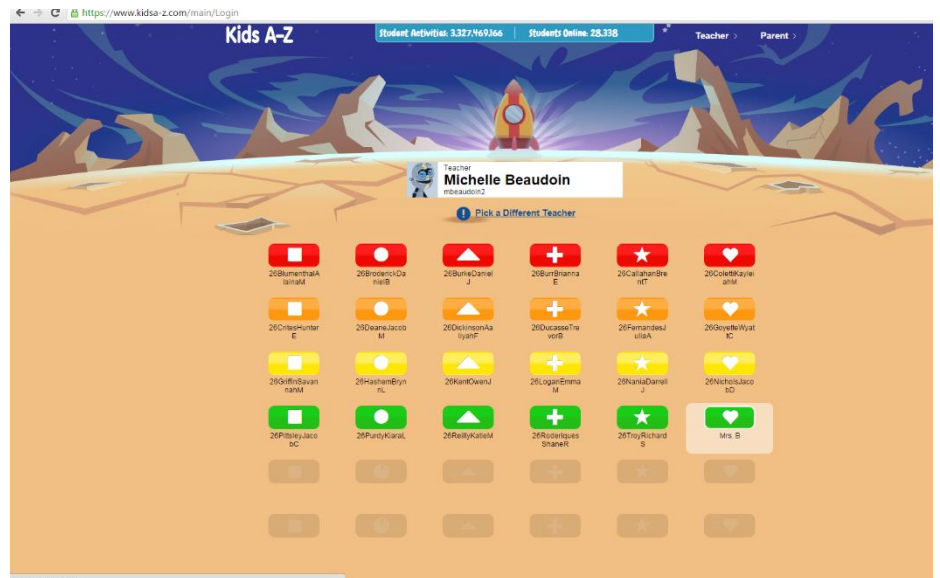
https://www.kidsa-z.com/main/Login

Kids A-Z

Student Activities: 3,327,469,366 | Students Online: 28,338

Teacher › Parent ›

Teacher
Michelle Beaudoin
mbeaudoin2

Pick a Different Teacher

26BlumenthalAlainaM
26BroderickDanielB
26BurkeDanielJ
26BurrBriannaE
26CallahanBrentT
26ColettiKayleighM

26CntesHunterE
26DeaneJacobM
26DickinsonAaliyahF
26DucasseTrevorB
26FernandesJuliaA
26GoyetteWyattC

26GriffinSavannahM
26HashemBrynnL
26KentOwenJ
26LoganEmmaM
26NaniaDarrellJ
26NicholsJacobD

26PittsleyJacobC
26PurdyKiaraL
26ReillyKatieM
26RodriquesShaneR
26TroyRichardS
Mrs. B